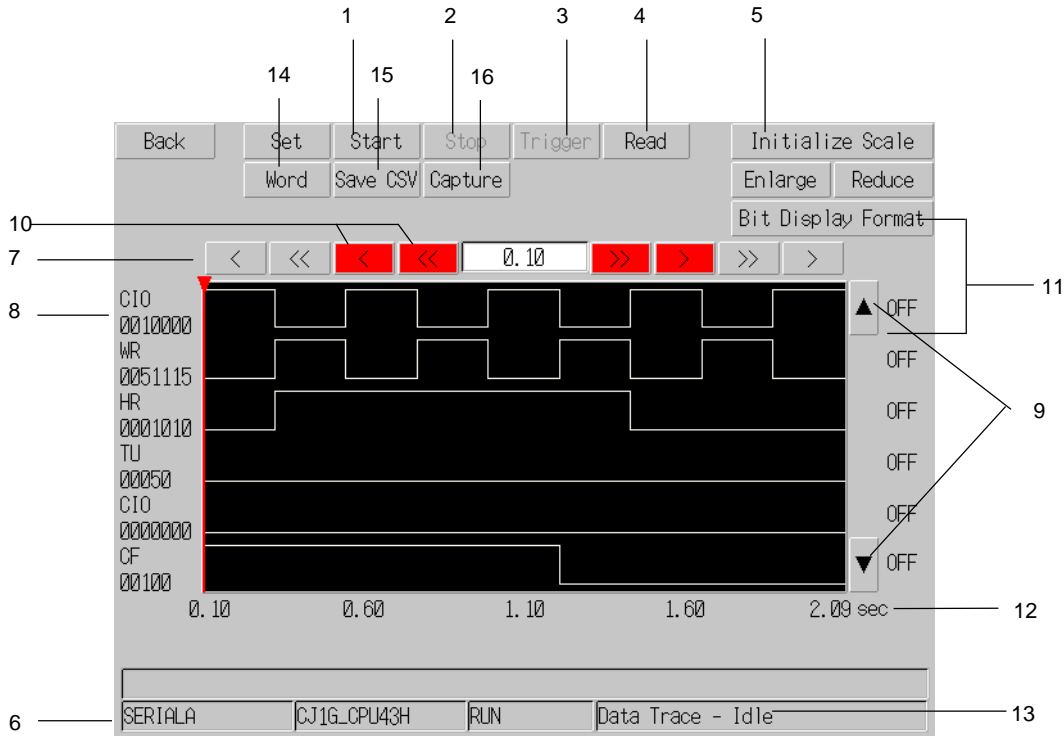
1 2 3 4 5

14 15 16

Back Set Start Stop Trigger Read Initialize Scale

Word Save CSV Capture Enlarge Reduce

Bit Display Format

10

7 < << < << 0.10 >> > >> >

11

8

CIO 0010000

WR 0051115

HR 0001010

TU 00050

CIO 0000000

CF 00100

▲ OFF

OFF

OFF

OFF

OFF

▼ OFF

9

0.10 0.60 1.10 1.60 2.09 sec

12

6

SERIALA CJ1G_CPU43H RUN Data Trace - Idle

13